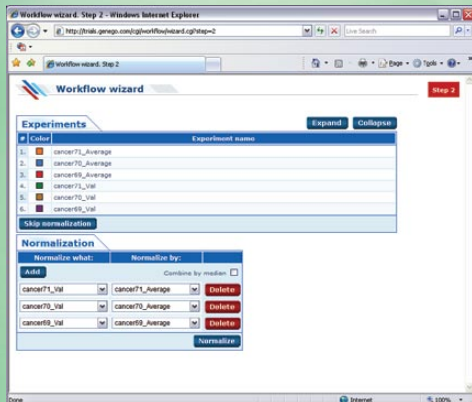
Workflow wizard. Step 2 - Windows Internet Explorer

http://trials.genego.com/cgi/workflow/wizard.cgi?step=2

Live Search

Workflow wizard. Step 2

Page Tools

Workflow wizard

Step 2

Experiments

Expand Collapse

| # | Color | Experiment name |
|---|---|---|
| 1. | | cancer71_Average |
| 2. | | cancer70_Average |
| 3. | | cancer69_Average |
| 4. | | cancer71_Val |
| 5. | | cancer70_Val |
| 6. | | cancer69_Val |

Skip normalization

Normalization

Normalize what: Normalize by:

Add

Combine by median

cancer71_Val cancer71_Average Delete

cancer70_Val cancer70_Average Delete

cancer69_Val cancer69_Average Delete

Normalize

Done

Internet

100%